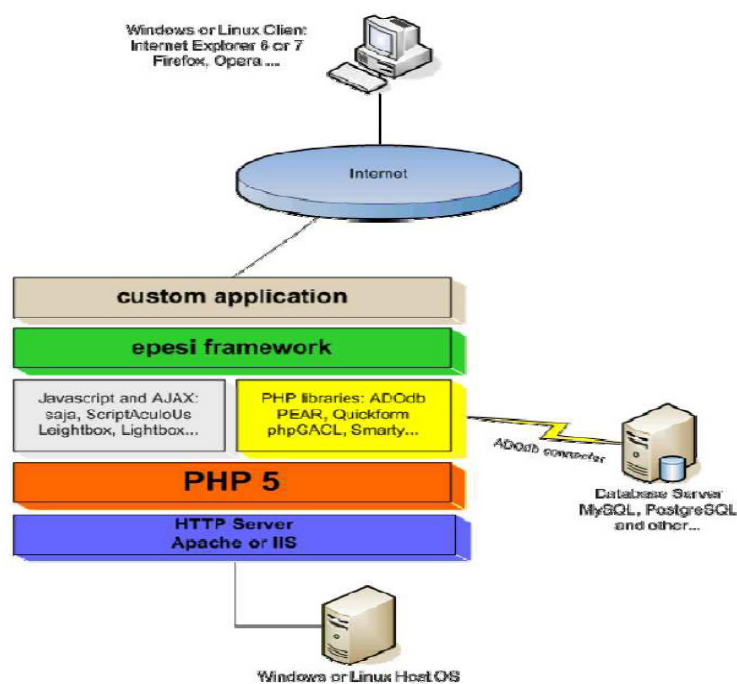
Windows or Linux Clien:
Internet Explorer 6 or 7
Firefox, Opera ...

Internet

custom application

epesi framework

Javascript and AJAX:
saja, ScriptAculoUs
Leightbox, Lightbox...

PHP libraries: ADOdb
PEAR, Quickform
phpGACL, Smarty...

ADOdb connector

Database Server
MySQL, PostgreSQL
and other...

PHP 5

HTTP Server
Apache or IIS

Windows or Linux Host OS